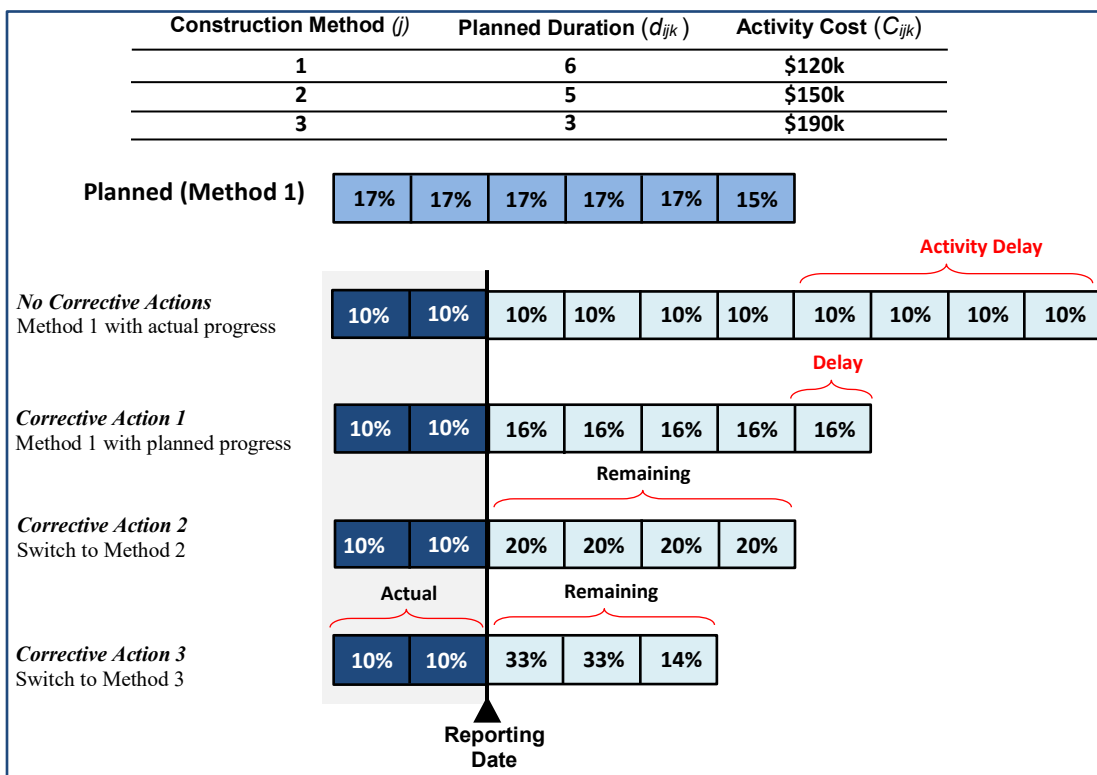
| Construction Method (*j*) | Planned Duration ($d_{ijk}$) | Activity Cost ($C_{ijk}$) |
|---|---|---|
| 1 | 6 | \$120k |
| 2 | 5 | \$150k |
| 3 | 3 | \$190k |

Planned (Method 1) 17% 17% 17% 17% 17% 15%

Activity Delay

*No Corrective Actions*
Method 1 with actual progress 10% 10% 10% 10% 10% 10% 10% 10% 10% 10%

Delay

*Corrective Action 1*
Method 1 with planned progress 10% 10% 16% 16% 16% 16% 16%

Remaining

*Corrective Action 2*
Switch to Method 2 10% 10% 20% 20% 20% 20%

Actual

Remaining

*Corrective Action 3*
Switch to Method 3 10% 10% 33% 33% 14%

Reporting Date